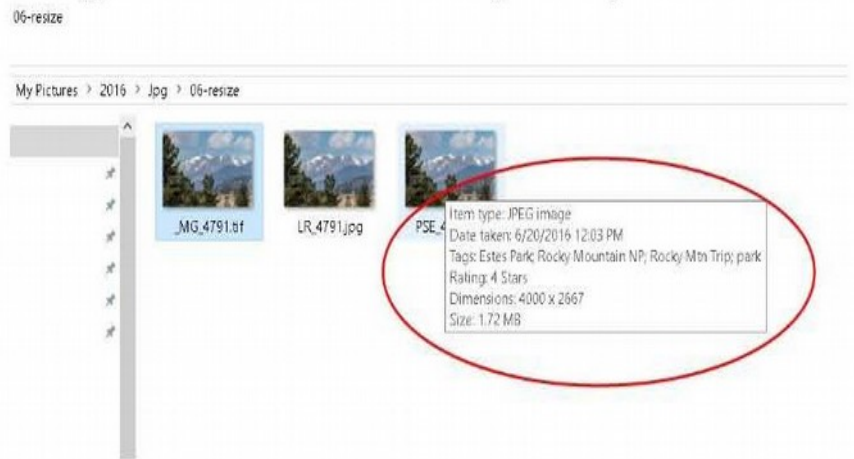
06-resize

My Pictures › 2016 › Jpg › 06-resize

_MG_4791.tif

LR_4791.jpg

PSE_4

Item type: JPEG image
Date taken: 6/20/2016 12:03 PM
Tags: Estes Park; Rocky Mountain NP; Rocky Mtn Trip; park
Rating: 4 Stars
Dimensions: 4000 x 2667
Size: 1.72 MB